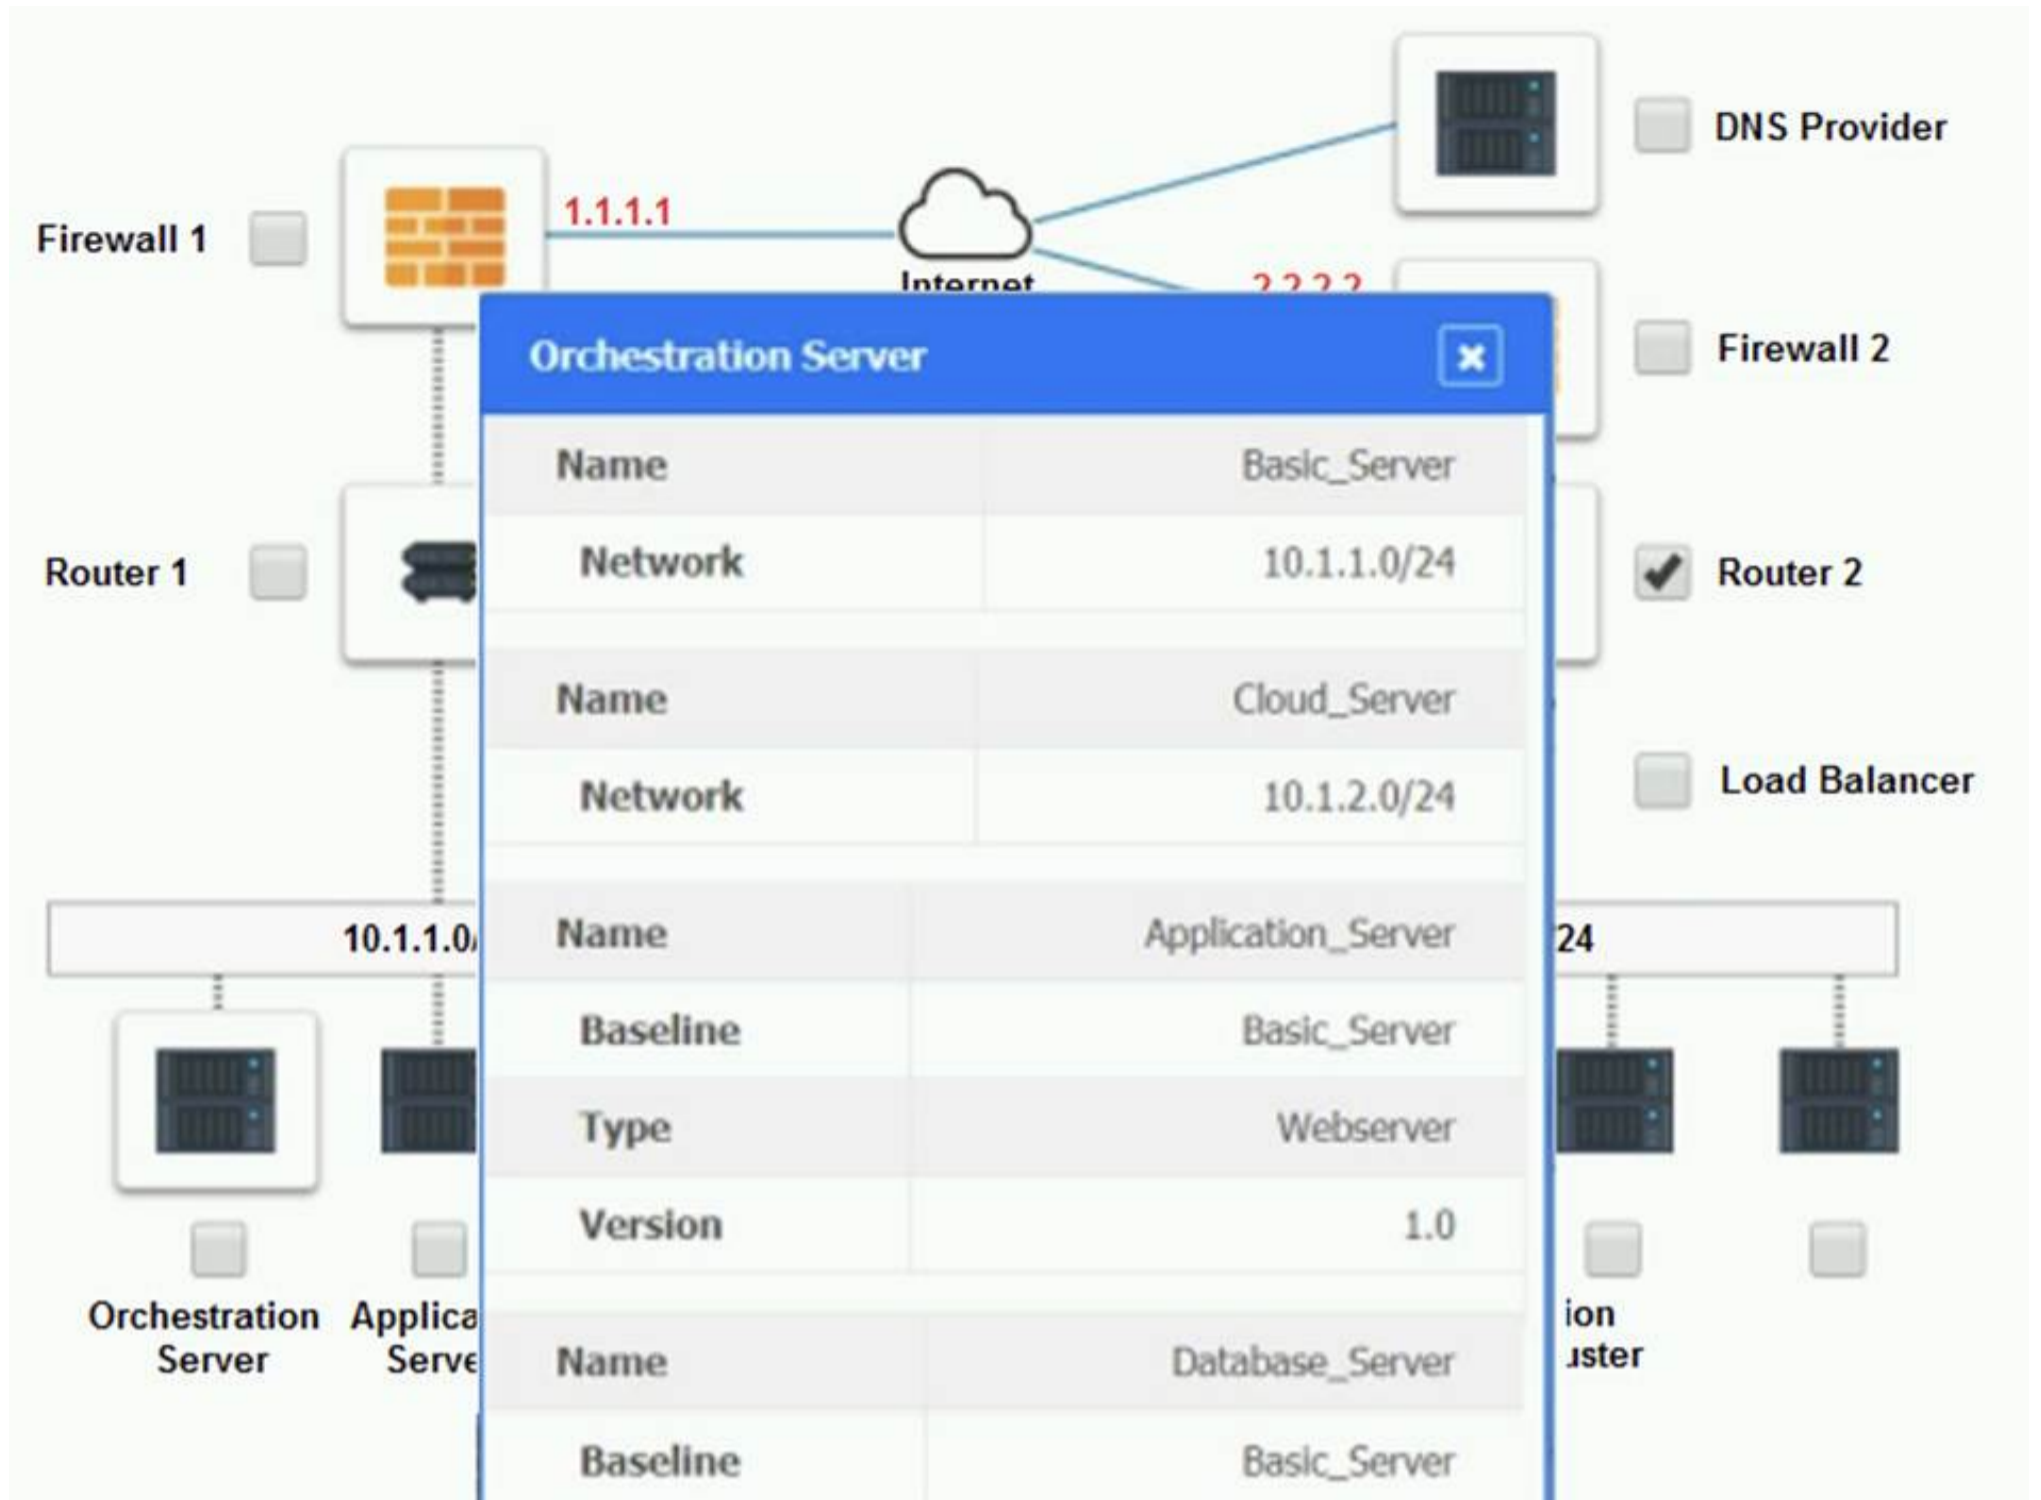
DNS Provider

Firewall 1

1.1.1.1

Internet

2.2.2.2

Firewall 2

Router 1

Router 2

Load Balancer

10.1.1.0/

24

Orchestration Server

Applica
Serve

ion
uster

Orchestration Server ×

| Name | Basic_Server |
|---|---|
| Network | 10.1.1.0/24 |

| Name | Cloud_Server |
|---|---|
| Network | 10.1.2.0/24 |

| Name | Application_Server |
|---|---|
| Baseline | Basic_Server |
| Type | Webserver |
| Version | 1.0 |

| Name | Database_Server |
|---|---|
| Baseline | Basic_Server |